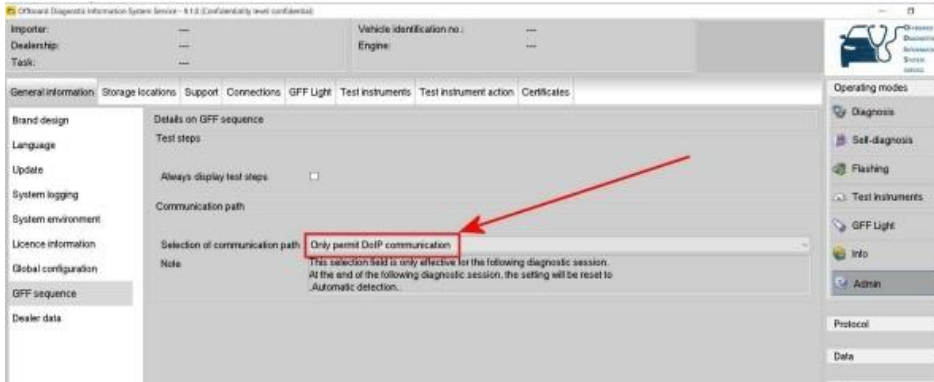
Offboard Diagnostic Information System Service - 9.1.0 (Confidentiality level confidential)

Importer: ---
Dealership: ---
Task: ---

Vehicle identification no.: ---
Engine: ---

Offboard Diagnostic Information System Service

General information | Storage locations | Support | Connections | GFF Light | Test instruments | Test instrument action | Certificates

Operating modes
Diagnosis
Self-diagnosis
Flashing
Test instruments
GFF Light
Info
Admin

Brand design
Language
Update
System logging
System environment
Licence information
Global configuration
GFF sequence
Dealer data

Details on GFF sequence
Test steps
Always display test steps
Communication path
Selection of communication path: Only permit DoIP communication
Note: This selection field is only effective for the following diagnostic session. At the end of the following diagnostic session, the setting will be reset to „Automatic detection.

Protocol
Data